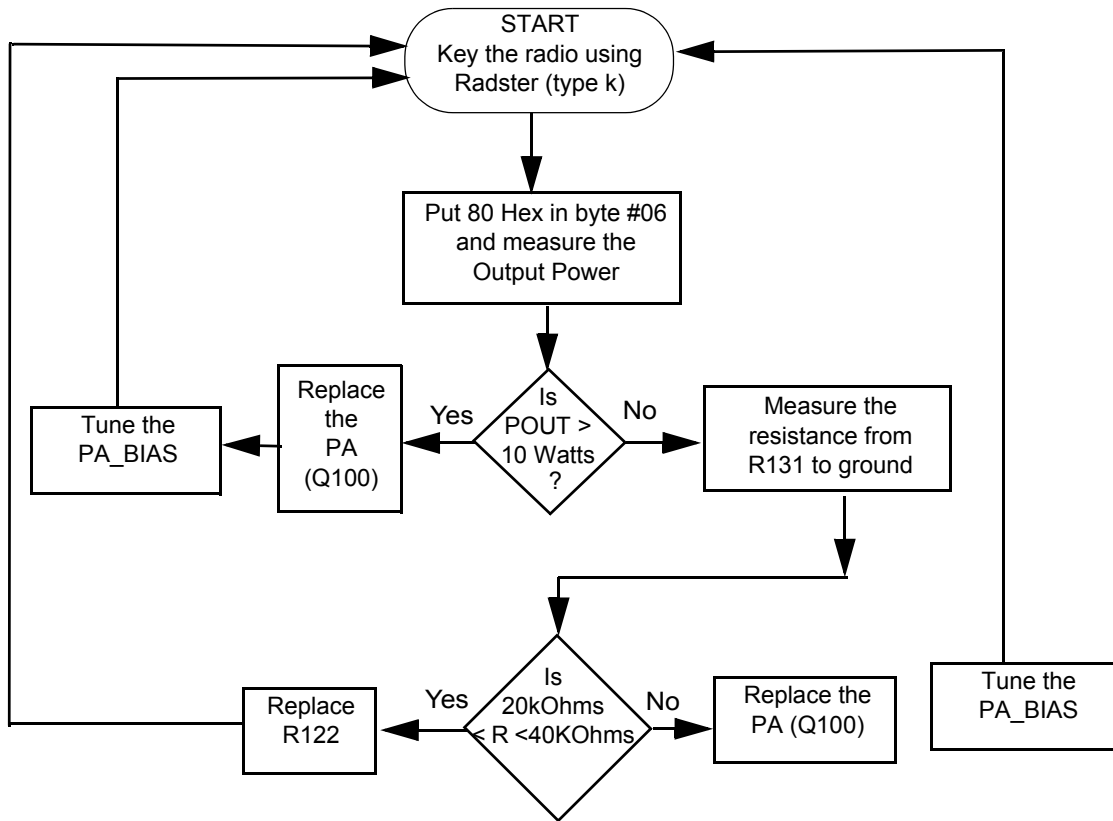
START
Key the radio using Radster (type k)

Put 80 Hex in byte #06 and measure the Output Power

Is POUT > 10 Watts ?

Yes

No

Replace the PA (Q100)

Tune the PA_BIAS

Measure the resistance from R131 to ground

Is 20kOhms < R <40KOhms

Yes

No

Replace R122

Replace the PA (Q100)

Tune the PA_BIAS